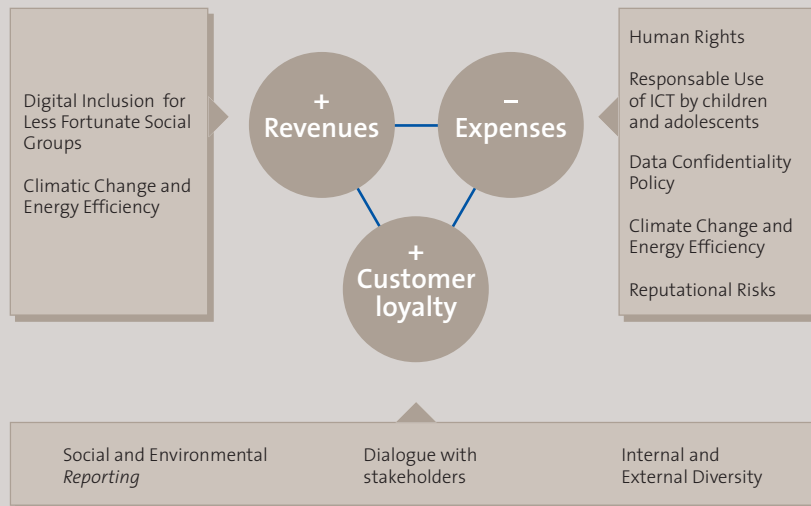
Digital Inclusion for Less Fortunate Social Groups

Climatic Change and Energy Efficiency

+
Revenues

–
Expenses

+
Customer loyalty

Human Rights

Responsable Use of ICT by children and adolescents

Data Confidentiality Policy

Climate Change and Energy Efficiency

Reputational Risks

Social and Environmental *Reporting*

Dialogue with stakeholders

Internal and External Diversity